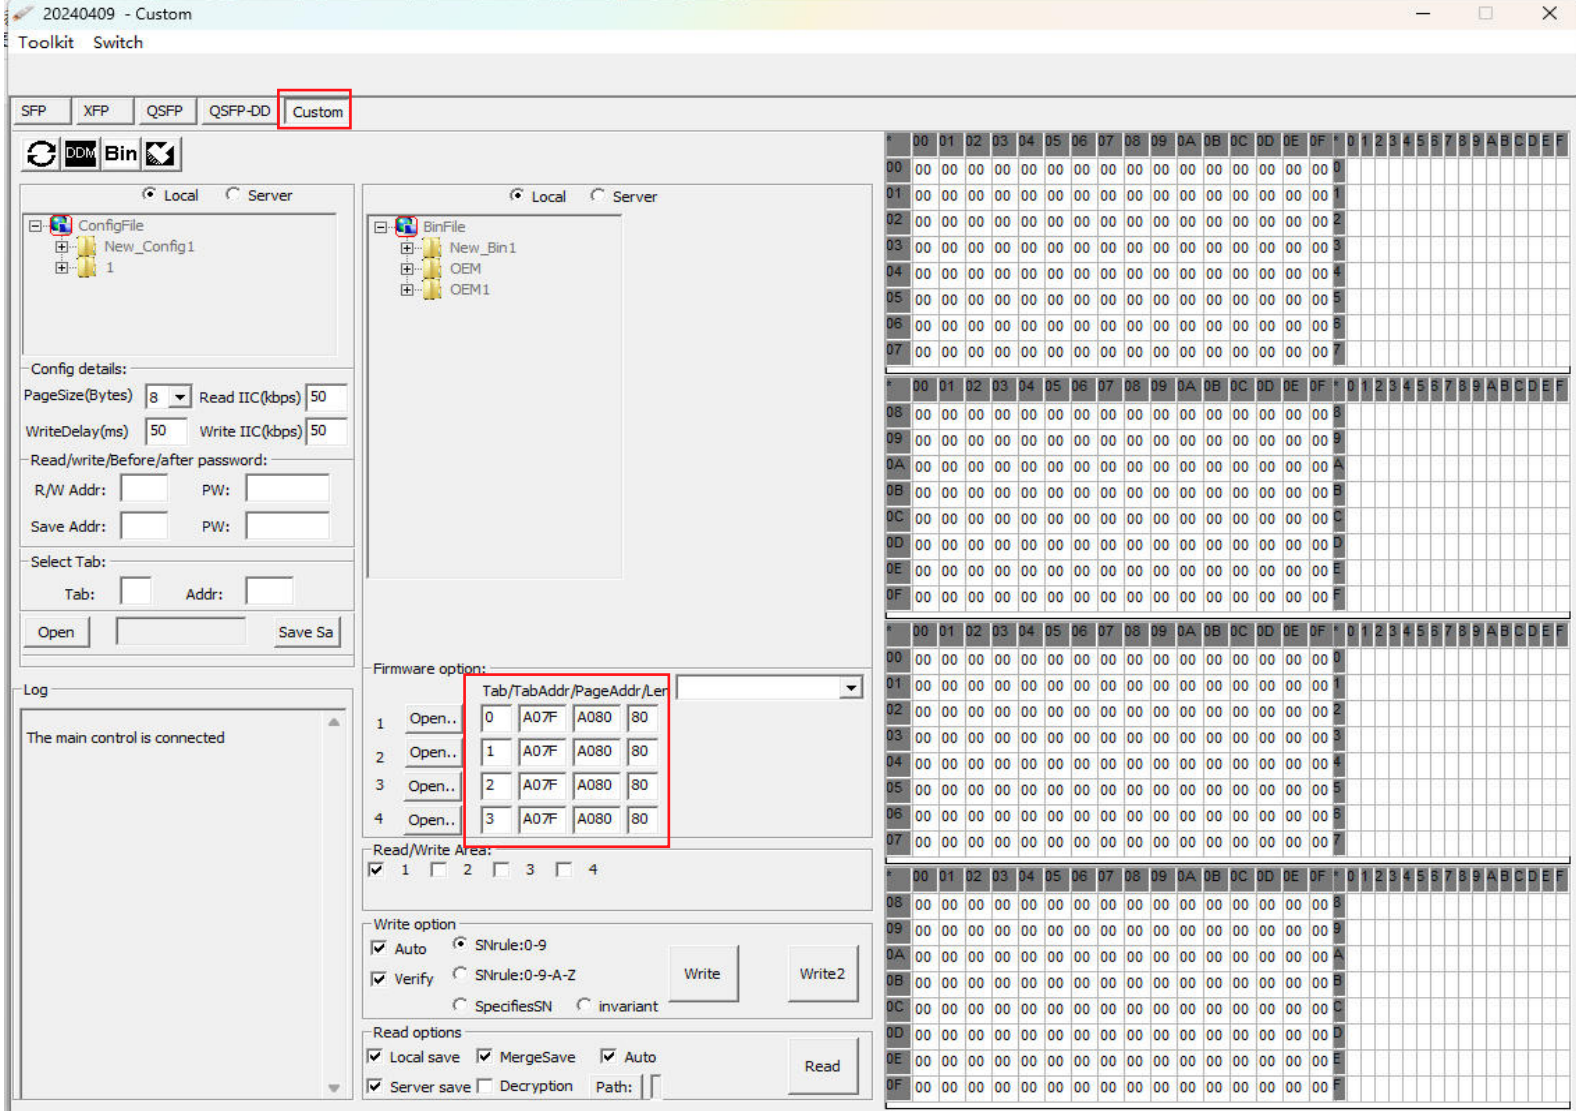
20240409 - Custom

Toolkit Switch

SFP XFP QSFP QSFP-DD Custom

DDM Bin

Local Server

ConfigFile
New_Config1
1

Config details:
PageSize(Bytes) 8 Read IIC(kbps) 50
WriteDelay(ms) 50 Write IIC(kbps) 50
Read/write/Before/after password:
R/W Addr: PW:
Save Addr: PW:
Select Tab:
Tab: Addr:
Open Save Sa

Log
The main control is connected

Local Server

BinFile
New_Bin1
OEM
OEM1

Firmware option:
Tab/TabAddr/PageAddr/Len

| | | | | | |
|---|---|---|---|---|---|
| 1 | Open.. | 0 | A07F | A080 | 80 |
| 2 | Open.. | 1 | A07F | A080 | 80 |
| 3 | Open.. | 2 | A07F | A080 | 80 |
| 4 | Open.. | 3 | A07F | A080 | 80 |

Read/Write Area:
1 2 3 4

Write option
Auto SNrule:0-9
Verify SNrule:0-9-A-Z
SpecifiesSN invariant
Write Write2

Read options
Local save MergeSave Auto
Server save Decryption Path:
Read

| * | 00 | 01 | 02 | 03 | 04 | 05 | 06 | 07 | 08 | 09 | 0A | 0B | 0C | 0D | 0E | 0F | * | 0 | 1 | 2 | 3 | 4 | 5 | 6 | 7 | 8 | 9 | A | B | C | D | E | F |
|---|---|---|---|---|---|---|---|---|---|---|---|---|---|---|---|---|---|---|---|---|---|---|---|---|---|---|---|---|---|---|---|---|---|
| 00 | 00 | 00 | 00 | 00 | 00 | 00 | 00 | 00 | 00 | 00 | 00 | 00 | 00 | 00 | 00 | 00 | 0 | | | | | | | | | | | | | | | | |
| 01 | 00 | 00 | 00 | 00 | 00 | 00 | 00 | 00 | 00 | 00 | 00 | 00 | 00 | 00 | 00 | 00 | 1 | | | | | | | | | | | | | | | | |
| 02 | 00 | 00 | 00 | 00 | 00 | 00 | 00 | 00 | 00 | 00 | 00 | 00 | 00 | 00 | 00 | 00 | 2 | | | | | | | | | | | | | | | | |
| 03 | 00 | 00 | 00 | 00 | 00 | 00 | 00 | 00 | 00 | 00 | 00 | 00 | 00 | 00 | 00 | 00 | 3 | | | | | | | | | | | | | | | | |
| 04 | 00 | 00 | 00 | 00 | 00 | 00 | 00 | 00 | 00 | 00 | 00 | 00 | 00 | 00 | 00 | 00 | 4 | | | | | | | | | | | | | | | | |
| 05 | 00 | 00 | 00 | 00 | 00 | 00 | 00 | 00 | 00 | 00 | 00 | 00 | 00 | 00 | 00 | 00 | 5 | | | | | | | | | | | | | | | | |
| 06 | 00 | 00 | 00 | 00 | 00 | 00 | 00 | 00 | 00 | 00 | 00 | 00 | 00 | 00 | 00 | 00 | 6 | | | | | | | | | | | | | | | | |
| 07 | 00 | 00 | 00 | 00 | 00 | 00 | 00 | 00 | 00 | 00 | 00 | 00 | 00 | 00 | 00 | 00 | 7 | | | | | | | | | | | | | | | | |

| * | 00 | 01 | 02 | 03 | 04 | 05 | 06 | 07 | 08 | 09 | 0A | 0B | 0C | 0D | 0E | 0F | * | 0 | 1 | 2 | 3 | 4 | 5 | 6 | 7 | 8 | 9 | A | B | C | D | E | F |
|---|---|---|---|---|---|---|---|---|---|---|---|---|---|---|---|---|---|---|---|---|---|---|---|---|---|---|---|---|---|---|---|---|---|
| 08 | 00 | 00 | 00 | 00 | 00 | 00 | 00 | 00 | 00 | 00 | 00 | 00 | 00 | 00 | 00 | 00 | 8 | | | | | | | | | | | | | | | | |
| 09 | 00 | 00 | 00 | 00 | 00 | 00 | 00 | 00 | 00 | 00 | 00 | 00 | 00 | 00 | 00 | 00 | 9 | | | | | | | | | | | | | | | | |
| 0A | 00 | 00 | 00 | 00 | 00 | 00 | 00 | 00 | 00 | 00 | 00 | 00 | 00 | 00 | 00 | 00 | A | | | | | | | | | | | | | | | | |
| 0B | 00 | 00 | 00 | 00 | 00 | 00 | 00 | 00 | 00 | 00 | 00 | 00 | 00 | 00 | 00 | 00 | B | | | | | | | | | | | | | | | | |
| 0C | 00 | 00 | 00 | 00 | 00 | 00 | 00 | 00 | 00 | 00 | 00 | 00 | 00 | 00 | 00 | 00 | C | | | | | | | | | | | | | | | | |
| 0D | 00 | 00 | 00 | 00 | 00 | 00 | 00 | 00 | 00 | 00 | 00 | 00 | 00 | 00 | 00 | 00 | D | | | | | | | | | | | | | | | | |
| 0E | 00 | 00 | 00 | 00 | 00 | 00 | 00 | 00 | 00 | 00 | 00 | 00 | 00 | 00 | 00 | 00 | E | | | | | | | | | | | | | | | | |
| 0F | 00 | 00 | 00 | 00 | 00 | 00 | 00 | 00 | 00 | 00 | 00 | 00 | 00 | 00 | 00 | 00 | F | | | | | | | | | | | | | | | | |

| * | 00 | 01 | 02 | 03 | 04 | 05 | 06 | 07 | 08 | 09 | 0A | 0B | 0C | 0D | 0E | 0F | * | 0 | 1 | 2 | 3 | 4 | 5 | 6 | 7 | 8 | 9 | A | B | C | D | E | F |
|---|---|---|---|---|---|---|---|---|---|---|---|---|---|---|---|---|---|---|---|---|---|---|---|---|---|---|---|---|---|---|---|---|---|
| 00 | 00 | 00 | 00 | 00 | 00 | 00 | 00 | 00 | 00 | 00 | 00 | 00 | 00 | 00 | 00 | 00 | 0 | | | | | | | | | | | | | | | | |
| 01 | 00 | 00 | 00 | 00 | 00 | 00 | 00 | 00 | 00 | 00 | 00 | 00 | 00 | 00 | 00 | 00 | 1 | | | | | | | | | | | | | | | | |
| 02 | 00 | 00 | 00 | 00 | 00 | 00 | 00 | 00 | 00 | 00 | 00 | 00 | 00 | 00 | 00 | 00 | 2 | | | | | | | | | | | | | | | | |
| 03 | 00 | 00 | 00 | 00 | 00 | 00 | 00 | 00 | 00 | 00 | 00 | 00 | 00 | 00 | 00 | 00 | 3 | | | | | | | | | | | | | | | | |
| 04 | 00 | 00 | 00 | 00 | 00 | 00 | 00 | 00 | 00 | 00 | 00 | 00 | 00 | 00 | 00 | 00 | 4 | | | | | | | | | | | | | | | | |
| 05 | 00 | 00 | 00 | 00 | 00 | 00 | 00 | 00 | 00 | 00 | 00 | 00 | 00 | 00 | 00 | 00 | 5 | | | | | | | | | | | | | | | | |
| 06 | 00 | 00 | 00 | 00 | 00 | 00 | 00 | 00 | 00 | 00 | 00 | 00 | 00 | 00 | 00 | 00 | 6 | | | | | | | | | | | | | | | | |
| 07 | 00 | 00 | 00 | 00 | 00 | 00 | 00 | 00 | 00 | 00 | 00 | 00 | 00 | 00 | 00 | 00 | 7 | | | | | | | | | | | | | | | | |

| * | 00 | 01 | 02 | 03 | 04 | 05 | 06 | 07 | 08 | 09 | 0A | 0B | 0C | 0D | 0E | 0F | * | 0 | 1 | 2 | 3 | 4 | 5 | 6 | 7 | 8 | 9 | A | B | C | D | E | F |
|---|---|---|---|---|---|---|---|---|---|---|---|---|---|---|---|---|---|---|---|---|---|---|---|---|---|---|---|---|---|---|---|---|---|
| 08 | 00 | 00 | 00 | 00 | 00 | 00 | 00 | 00 | 00 | 00 | 00 | 00 | 00 | 00 | 00 | 00 | 8 | | | | | | | | | | | | | | | | |
| 09 | 00 | 00 | 00 | 00 | 00 | 00 | 00 | 00 | 00 | 00 | 00 | 00 | 00 | 00 | 00 | 00 | 9 | | | | | | | | | | | | | | | | |
| 0A | 00 | 00 | 00 | 00 | 00 | 00 | 00 | 00 | 00 | 00 | 00 | 00 | 00 | 00 | 00 | 00 | A | | | | | | | | | | | | | | | | |
| 0B | 00 | 00 | 00 | 00 | 00 | 00 | 00 | 00 | 00 | 00 | 00 | 00 | 00 | 00 | 00 | 00 | B | | | | | | | | | | | | | | | | |
| 0C | 00 | 00 | 00 | 00 | 00 | 00 | 00 | 00 | 00 | 00 | 00 | 00 | 00 | 00 | 00 | 00 | C | | | | | | | | | | | | | | | | |
| 0D | 00 | 00 | 00 | 00 | 00 | 00 | 00 | 00 | 00 | 00 | 00 | 00 | 00 | 00 | 00 | 00 | D | | | | | | | | | | | | | | | | |
| 0E | 00 | 00 | 00 | 00 | 00 | 00 | 00 | 00 | 00 | 00 | 00 | 00 | 00 | 00 | 00 | 00 | E | | | | | | | | | | | | | | | | |
| 0F | 00 | 00 | 00 | 00 | 00 | 00 | 00 | 00 | 00 | 00 | 00 | 00 | 00 | 00 | 00 | 00 | F | | | | | | | | | | | | | | | | |